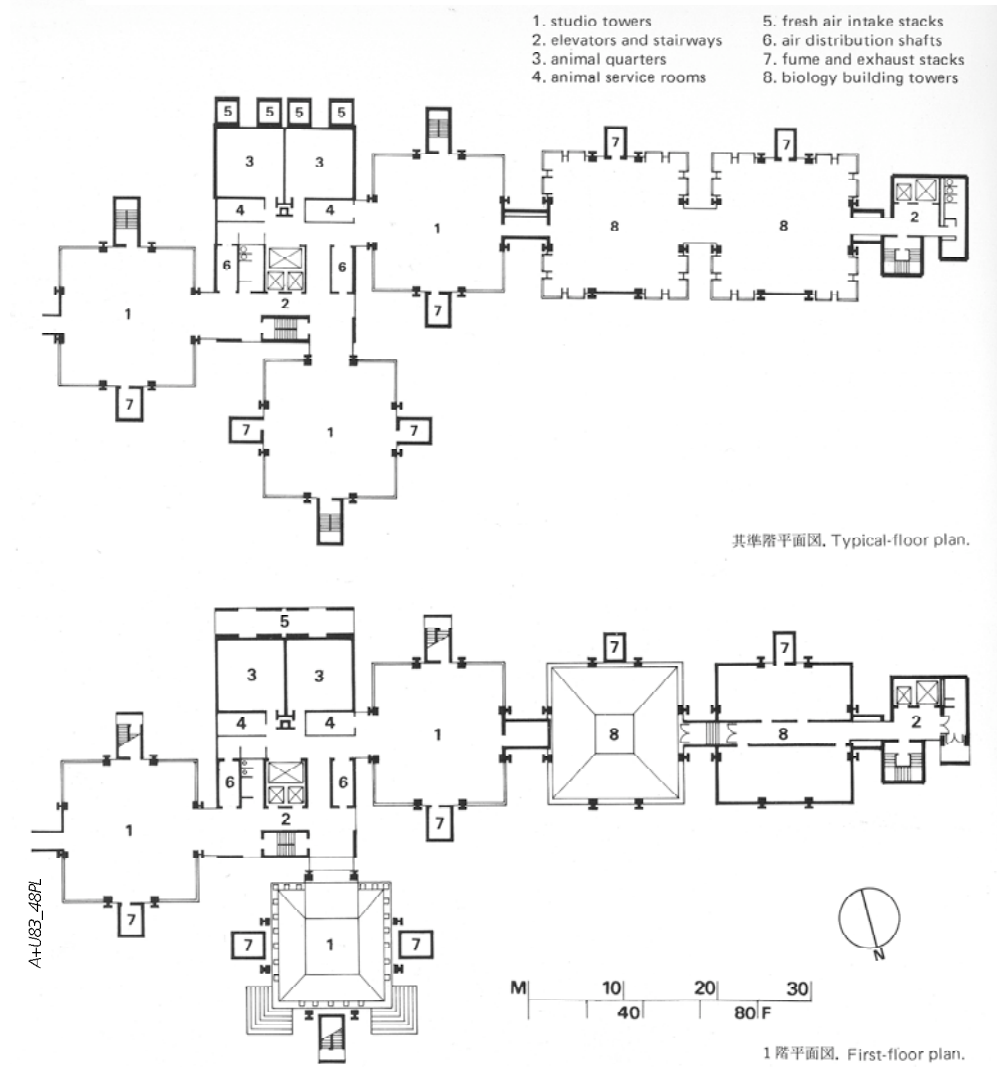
1. studio towers
2. elevators and stairways
3. animal quarters
4. animal service rooms
5. fresh air intake stacks
6. air distribution shafts
7. fume and exhaust stacks
8. biology building towers

5 5 5 5
3 3
4 4
6 6
2
1
1
1
7
7
7 7
7
8 8
7 7
2

基準階平面図. Typical-floor plan.

5
3 3
4 4
6 6
2
1
1
1
7
7
7 7
7
8 8
7 7
2

A+U83_48PL

N

M 10 20 30
40 80 F

1階平面図. First-floor plan.